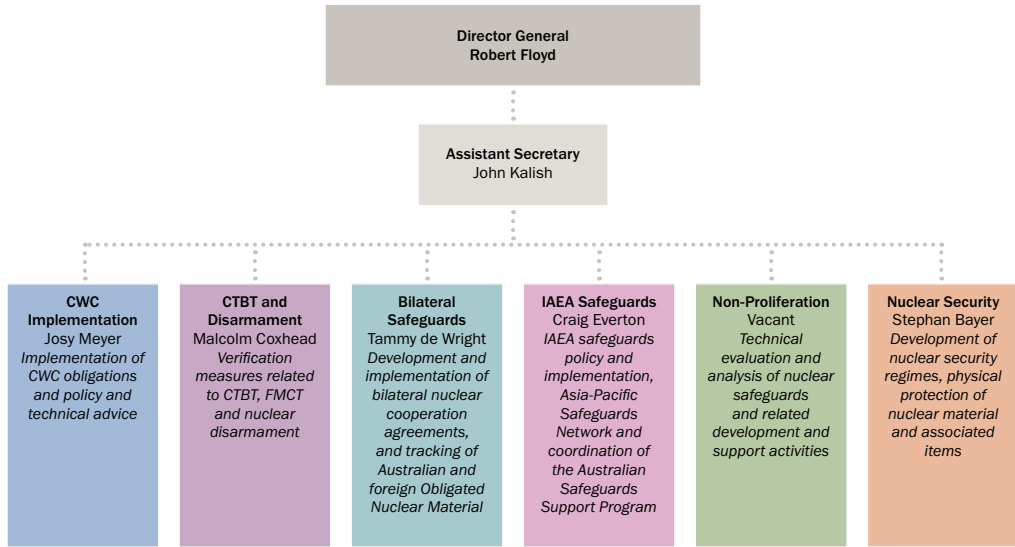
Director General
Robert Floyd

Assistant Secretary
John Kalish

CWC Implementation
Josy Meyer
Implementation of CWC obligations and policy and technical advice

CTBT and Disarmament
Malcolm Coxhead
Verification measures related to CTBT, FMCT and nuclear disarmament

Bilateral Safeguards
Tammy de Wright
Development and implementation of bilateral nuclear cooperation agreements, and tracking of Australian and foreign Obligated Nuclear Material

IAEA Safeguards
Craig Everton
IAEA safeguards policy and implementation, Asia-Pacific Safeguards Network and coordination of the Australian Safeguards Support Program

Non-Proliferation
Vacant
Technical evaluation and analysis of nuclear safeguards and related development and support activities

Nuclear Security
Stephan Bayer
Development of nuclear security regimes, physical protection of nuclear material and associated items